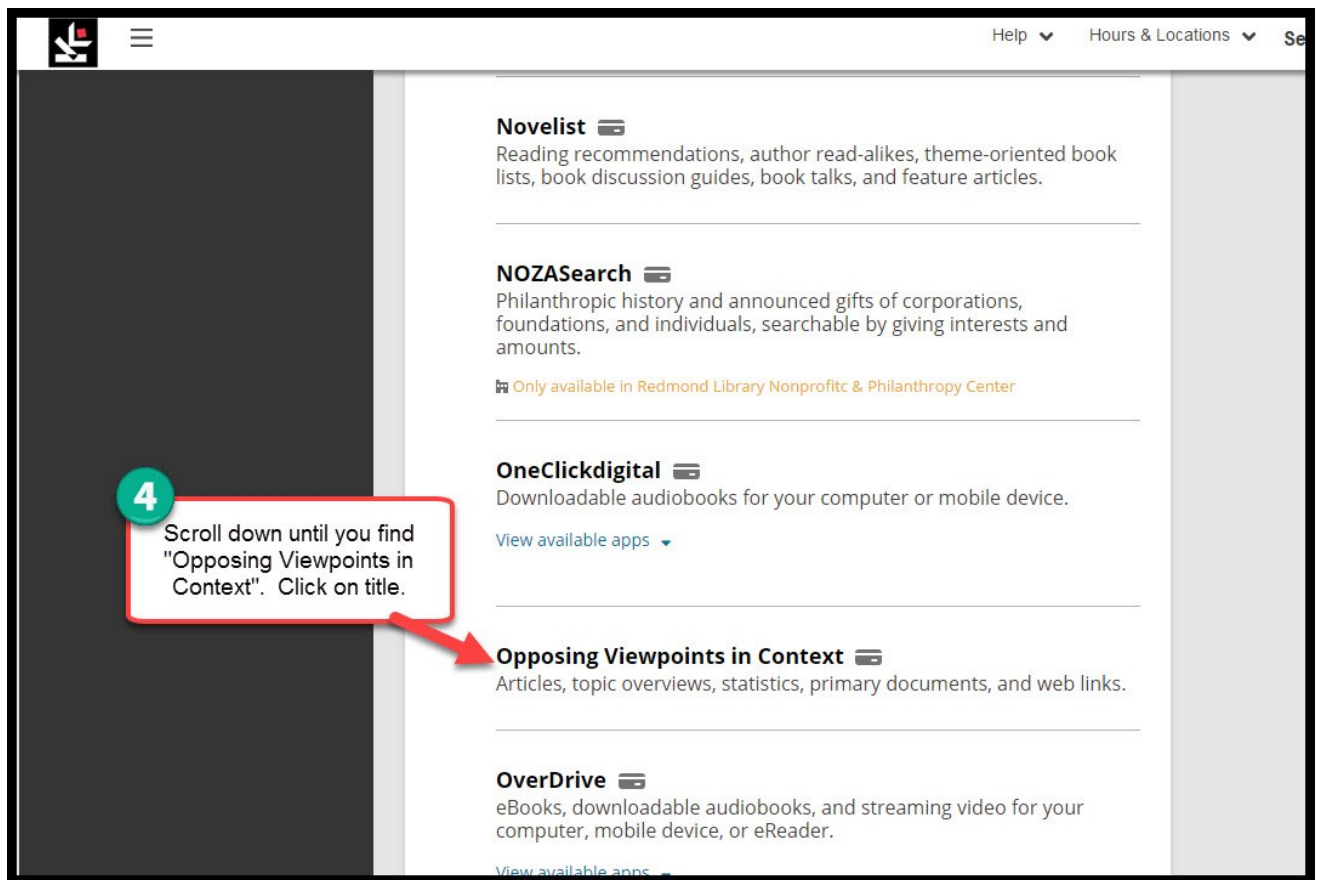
Help Hours & Locations Se

Novelist
Reading recommendations, author read-alikes, theme-oriented book lists, book discussion guides, book talks, and feature articles.

NOZASearch
Philanthropic history and announced gifts of corporations, foundations, and individuals, searchable by giving interests and amounts.

Only available in Redmond Library Nonprofitc & Philanthropy Center

OneClickdigital
Downloadable audiobooks for your computer or mobile device.

View available apps

4

Scroll down until you find "Opposing Viewpoints in Context". Click on title.

Opposing Viewpoints in Context
Articles, topic overviews, statistics, primary documents, and web links.

OverDrive
eBooks, downloadable audiobooks, and streaming video for your computer, mobile device, or eReader.

View available apps